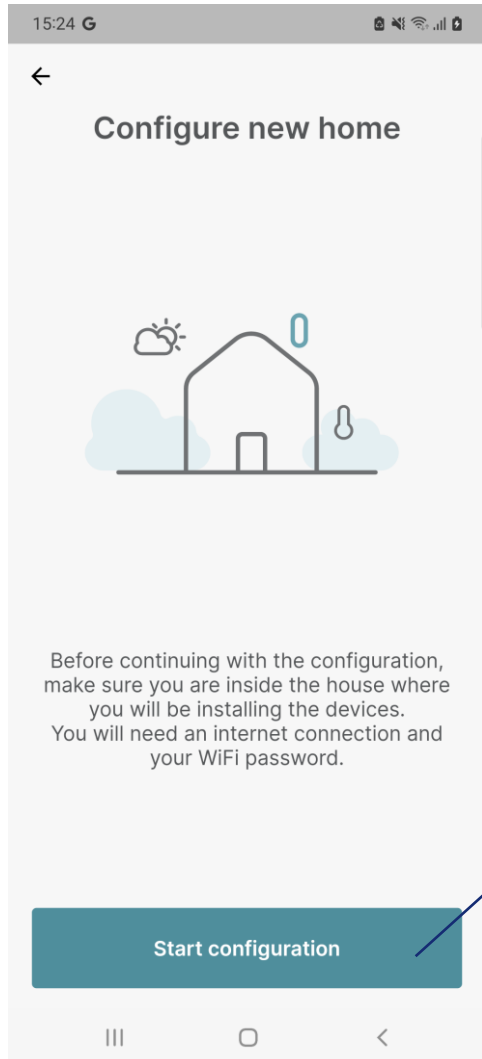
15:24 G

Configure new home

Before continuing with the configuration, make sure you are inside the house where you will be installing the devices.
You will need an internet connection and your WiFi password.

Start configuration